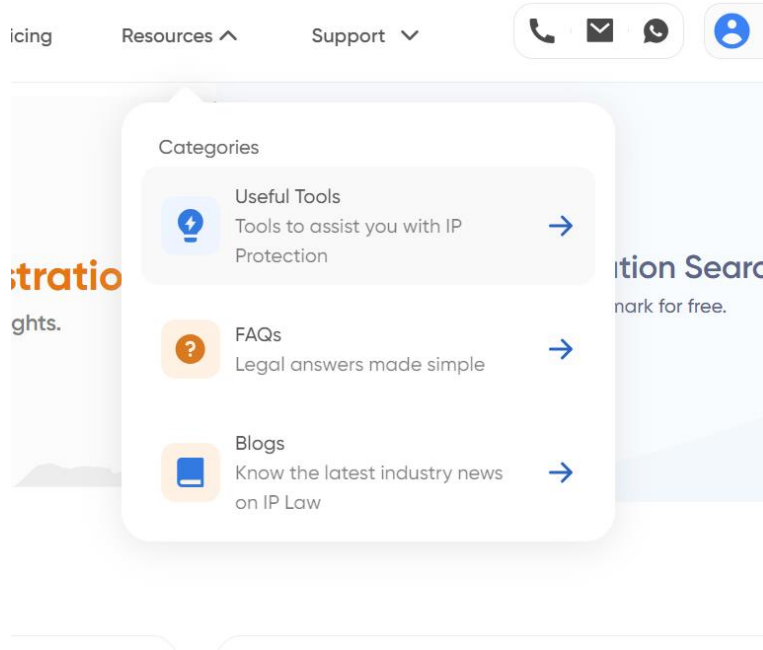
icing Resources Support

Categories

Useful Tools
Tools to assist you with IP Protection

stratio
ghts.

ation Searc
nark for free.

FAQs
Legal answers made simple

Blogs
Know the latest industry news on IP Law